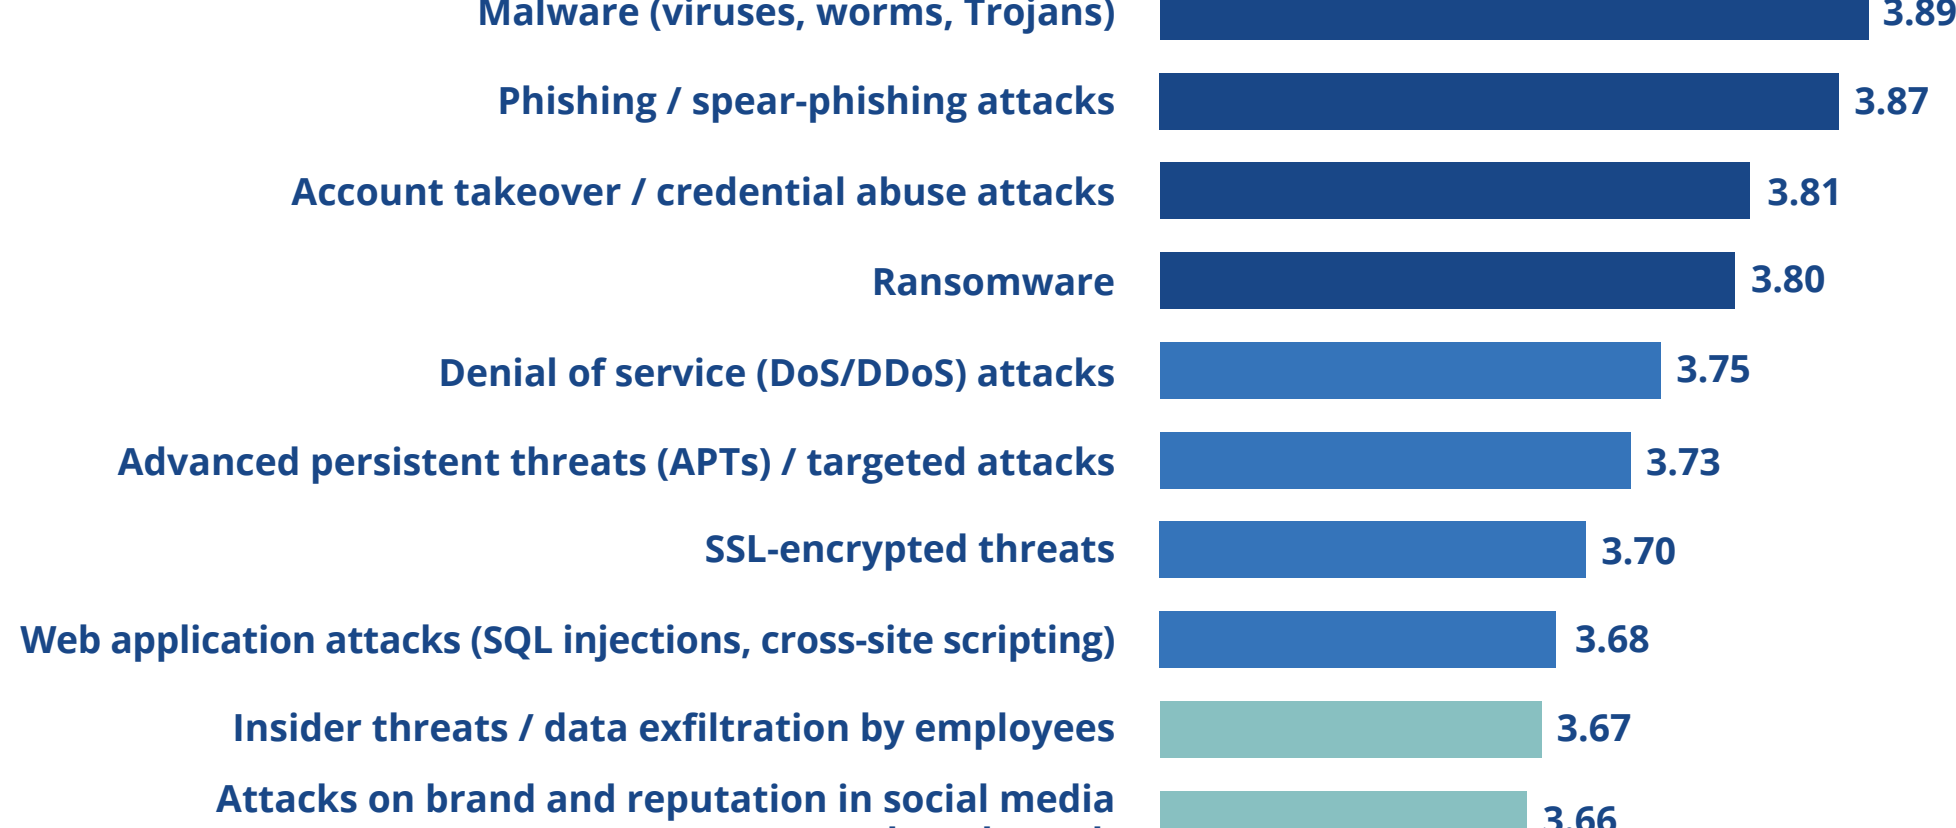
Malware (viruses, worms, Trojans) 3.89

Phishing / spear-phishing attacks 3.87

Account takeover / credential abuse attacks 3.81

Ransomware 3.80

Denial of service (DoS/DDoS) attacks 3.75

Advanced persistent threats (APTs) / targeted attacks 3.73

SSL-encrypted threats 3.70

Web application attacks (SQL injections, cross-site scripting) 3.68

Insider threats / data exfiltration by employees 3.67

Attacks on brand and reputation in social media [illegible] 3.66